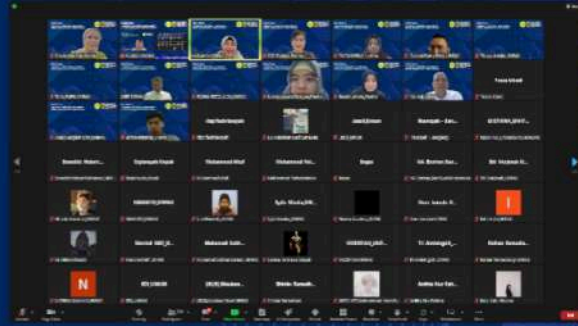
Yusuf Khalil

Dayfiansh Juanda

Amel Zilman

Nazmyah - Kari

Dosedhi Robert

Muhammad Afief

Muhammad Fau

Dopo

Sit. Bontos Sari

Sit. Harjatah N.

Sylla Khalis (SMK)

Tian Aalsyh R.

Nurlail SMK

Muhamad Sulti

Tri Arsingah

Rohan Ramada

Dikdik Ramadh

Aditiya Nur Eri